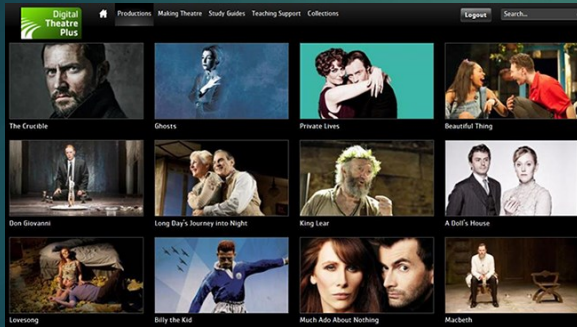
Digital Theatre Plus

Productions Making Theatre Study Guides Teaching Support Collections

Logout

Search...

The Crucible

Ghosts

Private Lives

Beautiful Thing

Don Giovanni

Long Day's Journey into Night

King Lear

A Doll's House

Lovesong

Billy the Kid

Much Ado About Nothing

Macbeth